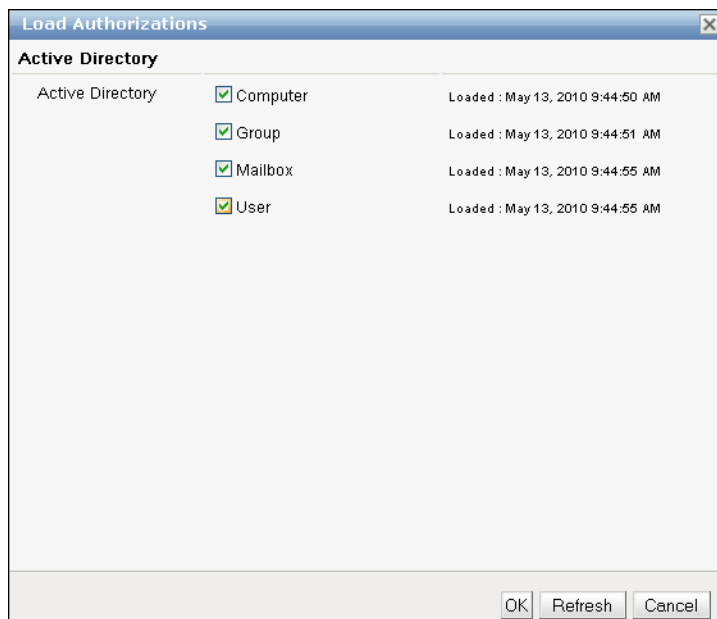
Load Authorizations

Active Directory

| Active Directory | Computer | Loaded : May 13, 2010 9:44:50 AM |
|---|---|---|
| | Group | Loaded : May 13, 2010 9:44:51 AM |
| | Mailbox | Loaded : May 13, 2010 9:44:55 AM |
| | User | Loaded : May 13, 2010 9:44:55 AM |

OK Refresh Cancel